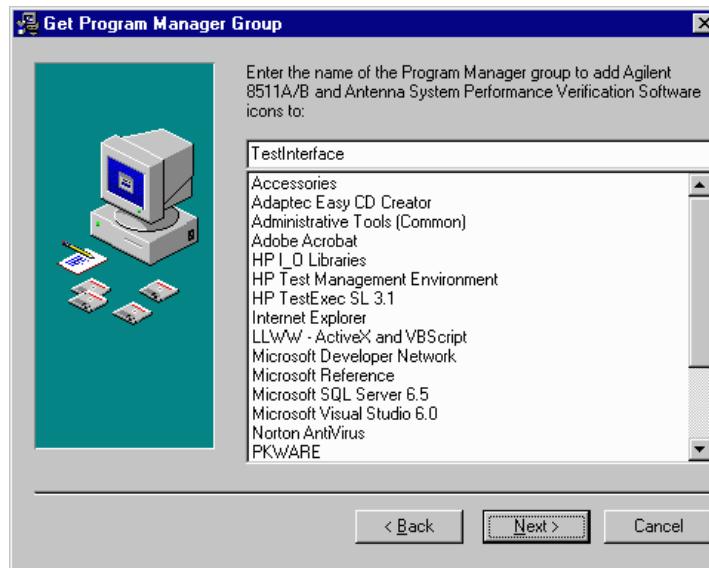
Get Program Manager Group

Enter the name of the Program Manager group to add Agilent 8511A/B and Antenna System Performance Verification Software icons to:

TestInterface

Accessories
Adaptec Easy CD Creator
Administrative Tools (Common)
Adobe Acrobat
HP I_O Libraries
HP Test Management Environment
HP TestExec SL 3.1
Internet Explorer
LLWW - ActiveX and VBScript
Microsoft Developer Network
Microsoft Reference
Microsoft SQL Server 6.5
Microsoft Visual Studio 6.0
Norton AntiVirus
PKWARE

< Back
Next >
Cancel